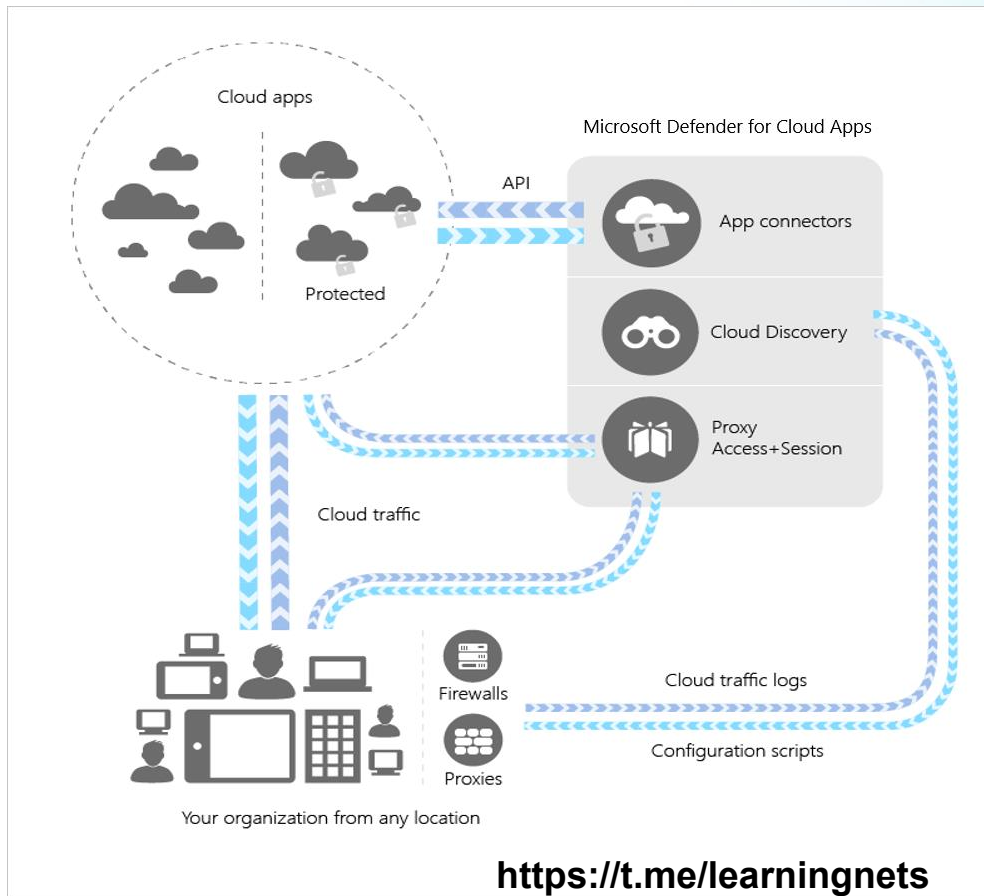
Cloud apps

Protected

Microsoft Defender for Cloud Apps

API

App connectors

Cloud Discovery

Proxy
Access+Session

Cloud traffic

Firewalls

Proxies

Cloud traffic logs

Configuration scripts

Your organization from any location

https://t.me/learningnets